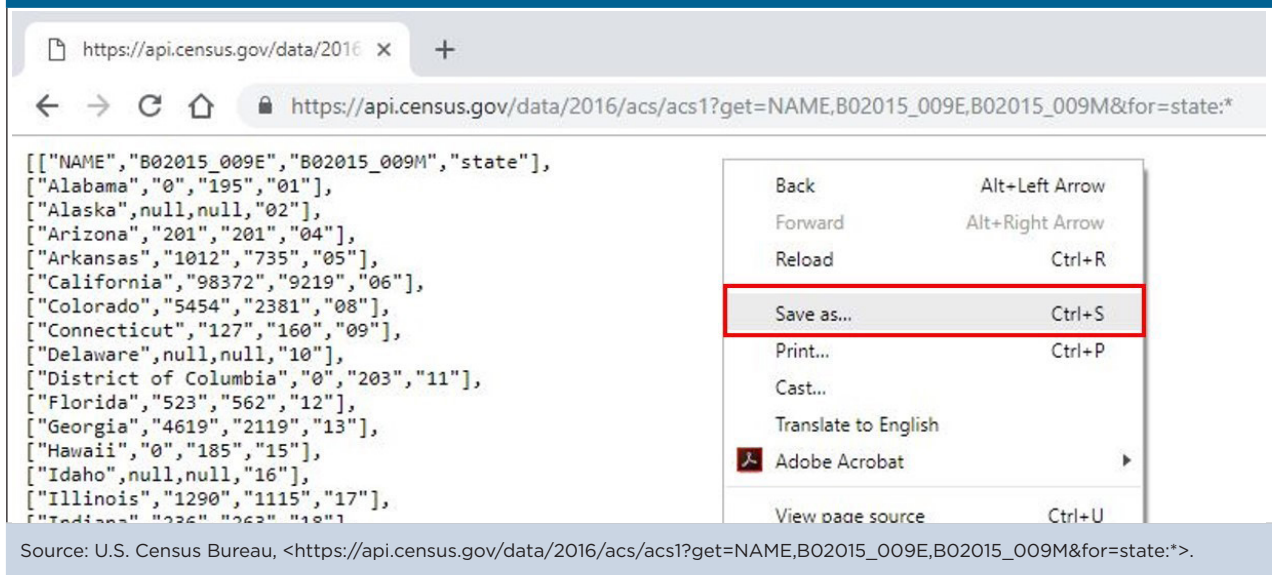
https://api.census.gov/data/2016 ×

https://api.census.gov/data/2016/acs/acs1?get=NAME,B02015_009E,B02015_009M&for=state:*

[["NAME","B02015_009E","B02015_009M","state"],
["Alabama","0","195","01"],
["Alaska",null,null,"02"],
["Arizona","201","201","04"],
["Arkansas","1012","735","05"],
["California","98372","9219","06"],
["Colorado","5454","2381","08"],
["Connecticut","127","160","09"],
["Delaware",null,null,"10"],
["District of Columbia","0","203","11"],
["Florida","523","562","12"],
["Georgia","4619","2119","13"],
["Hawaii","0","185","15"],
["Idaho",null,null,"16"],
["Illinois","1290","1115","17"],
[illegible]

| | |
|---|---|
| Back | Alt+Left Arrow |
| Forward | Alt+Right Arrow |
| Reload | Ctrl+R |
| Save as... | Ctrl+S |
| Print... | Ctrl+P |
| Cast... | |
| Translate to English | |
| Adobe Acrobat | |
| View page source | Ctrl+U |

Source: U.S. Census Bureau, <https://api.census.gov/data/2016/acs/acs1?get=NAME,B02015_009E,B02015_009M&for=state:*>.